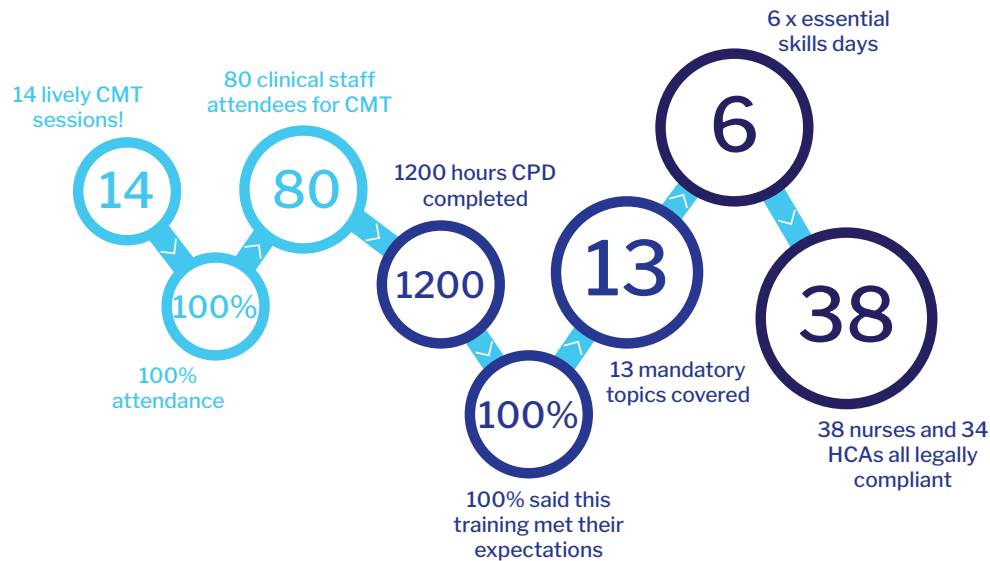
14 lively CMT sessions!

14

100%

100% attendance

80 clinical staff attendees for CMT

80

1200 hours CPD completed

1200

100%

100% said this training met their expectations

13

13 mandatory topics covered

6 x essential skills days

6

38

38 nurses and 34 HCAs all legally compliant